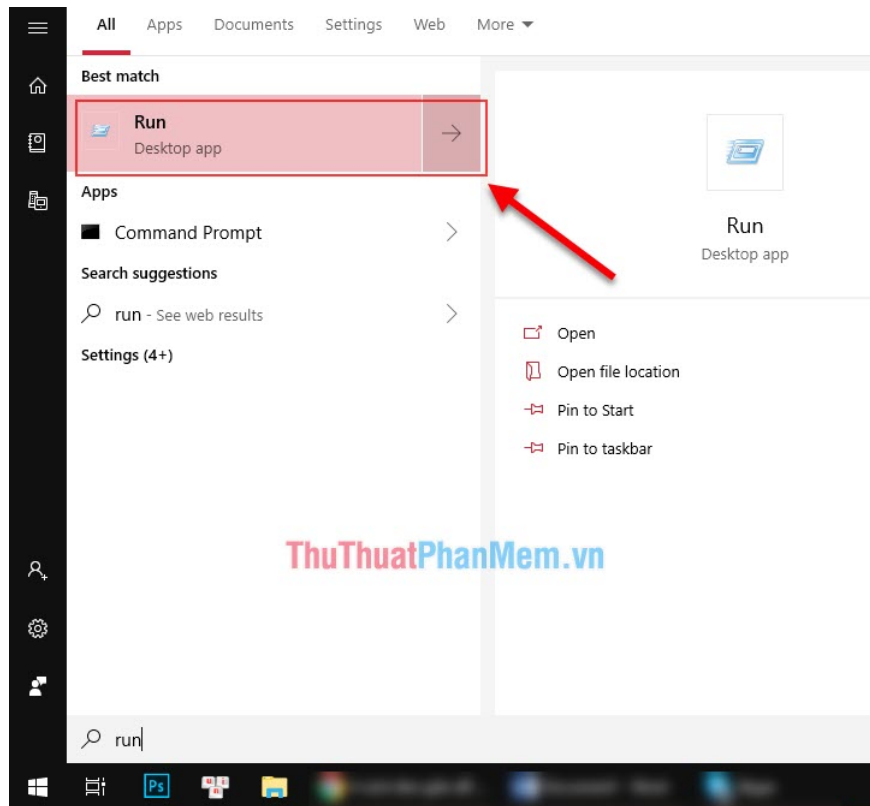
All Apps Documents Settings Web More

Best match

Run
Desktop app

Apps

Command Prompt

Search suggestions

run - See web results

Settings (4+)

Run
Desktop app

Open

Open file location

Pin to Start

Pin to taskbar

ThuThuatPhanMem.vn

run

Ps